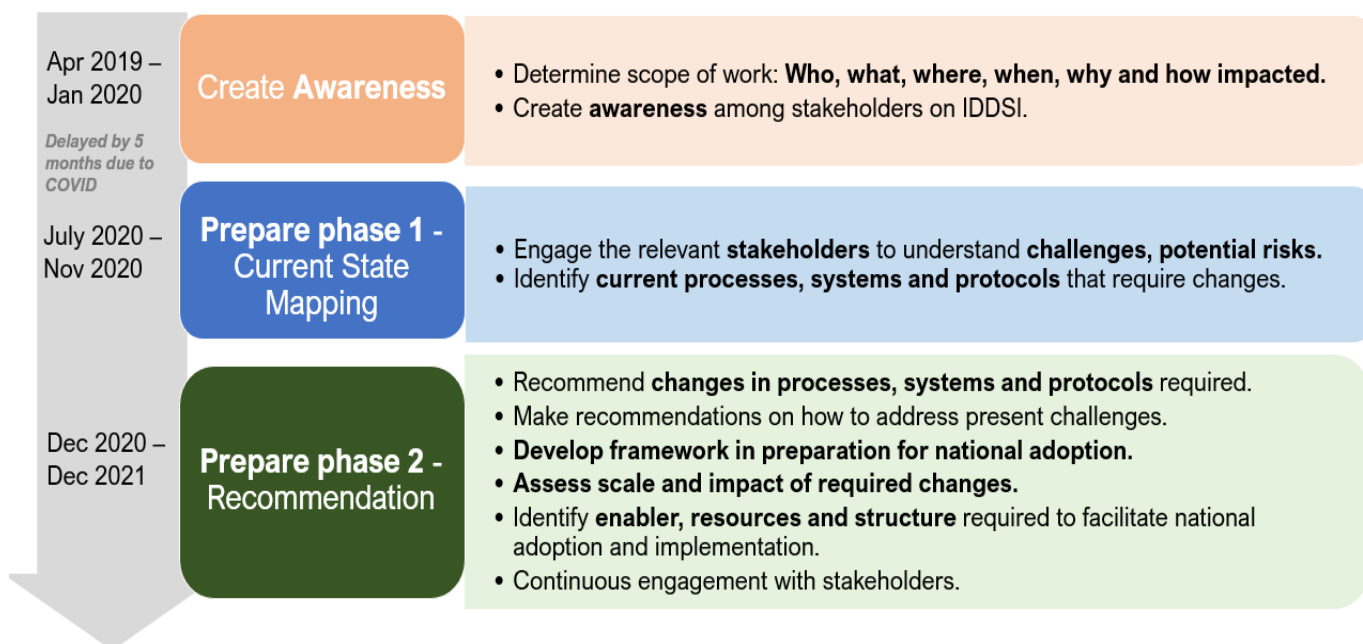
Apr 2019 – Jan 2020

Delayed by 5 months due to COVID

Create Awareness

• Determine scope of work: Who, what, where, when, why and how impacted.
• Create awareness among stakeholders on IDDSI.

July 2020 – Nov 2020

Prepare phase 1 - Current State Mapping

• Engage the relevant stakeholders to understand challenges, potential risks.
• Identify current processes, systems and protocols that require changes.

Dec 2020 – Dec 2021

Prepare phase 2 - Recommendation

• Recommend changes in processes, systems and protocols required.
• Make recommendations on how to address present challenges.
• Develop framework in preparation for national adoption.
• Assess scale and impact of required changes.
• Identify enabler, resources and structure required to facilitate national adoption and implementation.
• Continuous engagement with stakeholders.